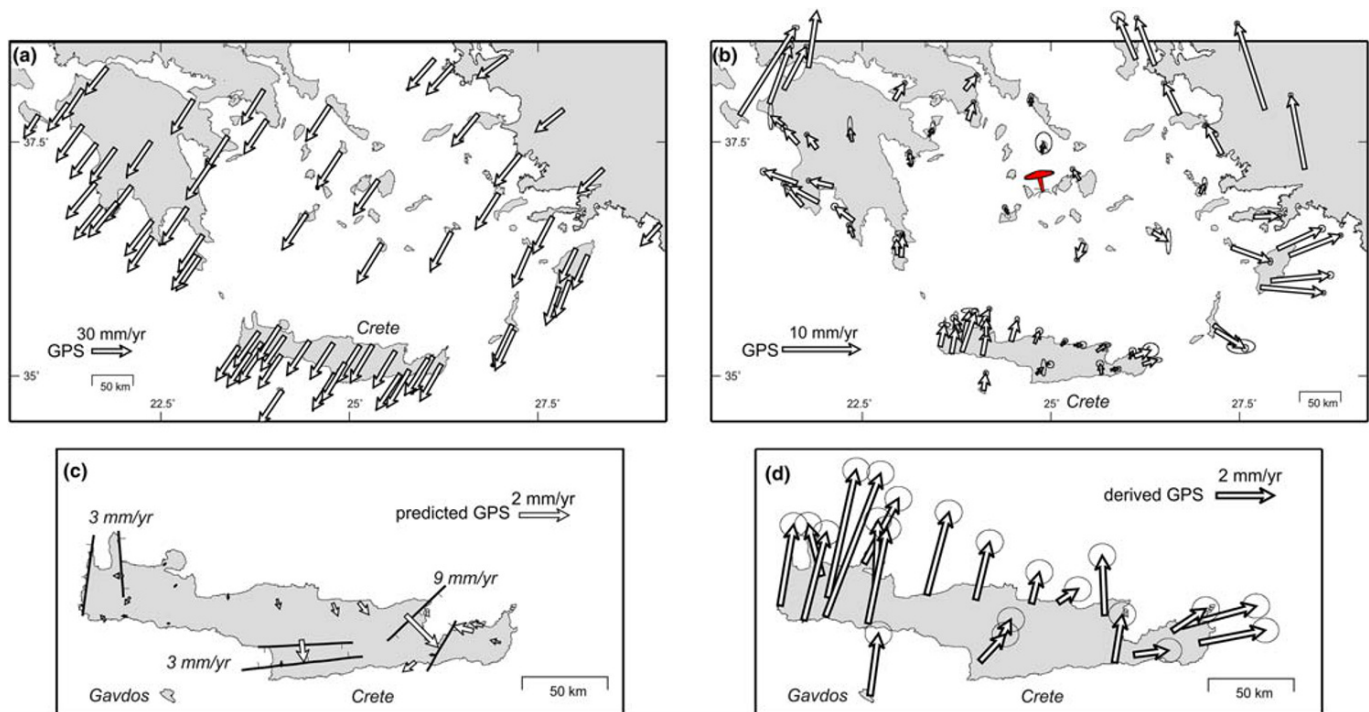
(a)

37.5°

30 mm/yr

GPS

50 km

35°

22.5°

Crete

25°

27.5°

(b)

37.5°

10 mm/yr

GPS

35°

22.5°

25°

Crete

27.5°

50 km

(c)

3 mm/yr

predicted GPS

2 mm/yr

9 mm/yr

3 mm/yr

Gavdos

Crete

50 km

(d)

derived GPS

2 mm/yr

Gavdos

Crete

50 km